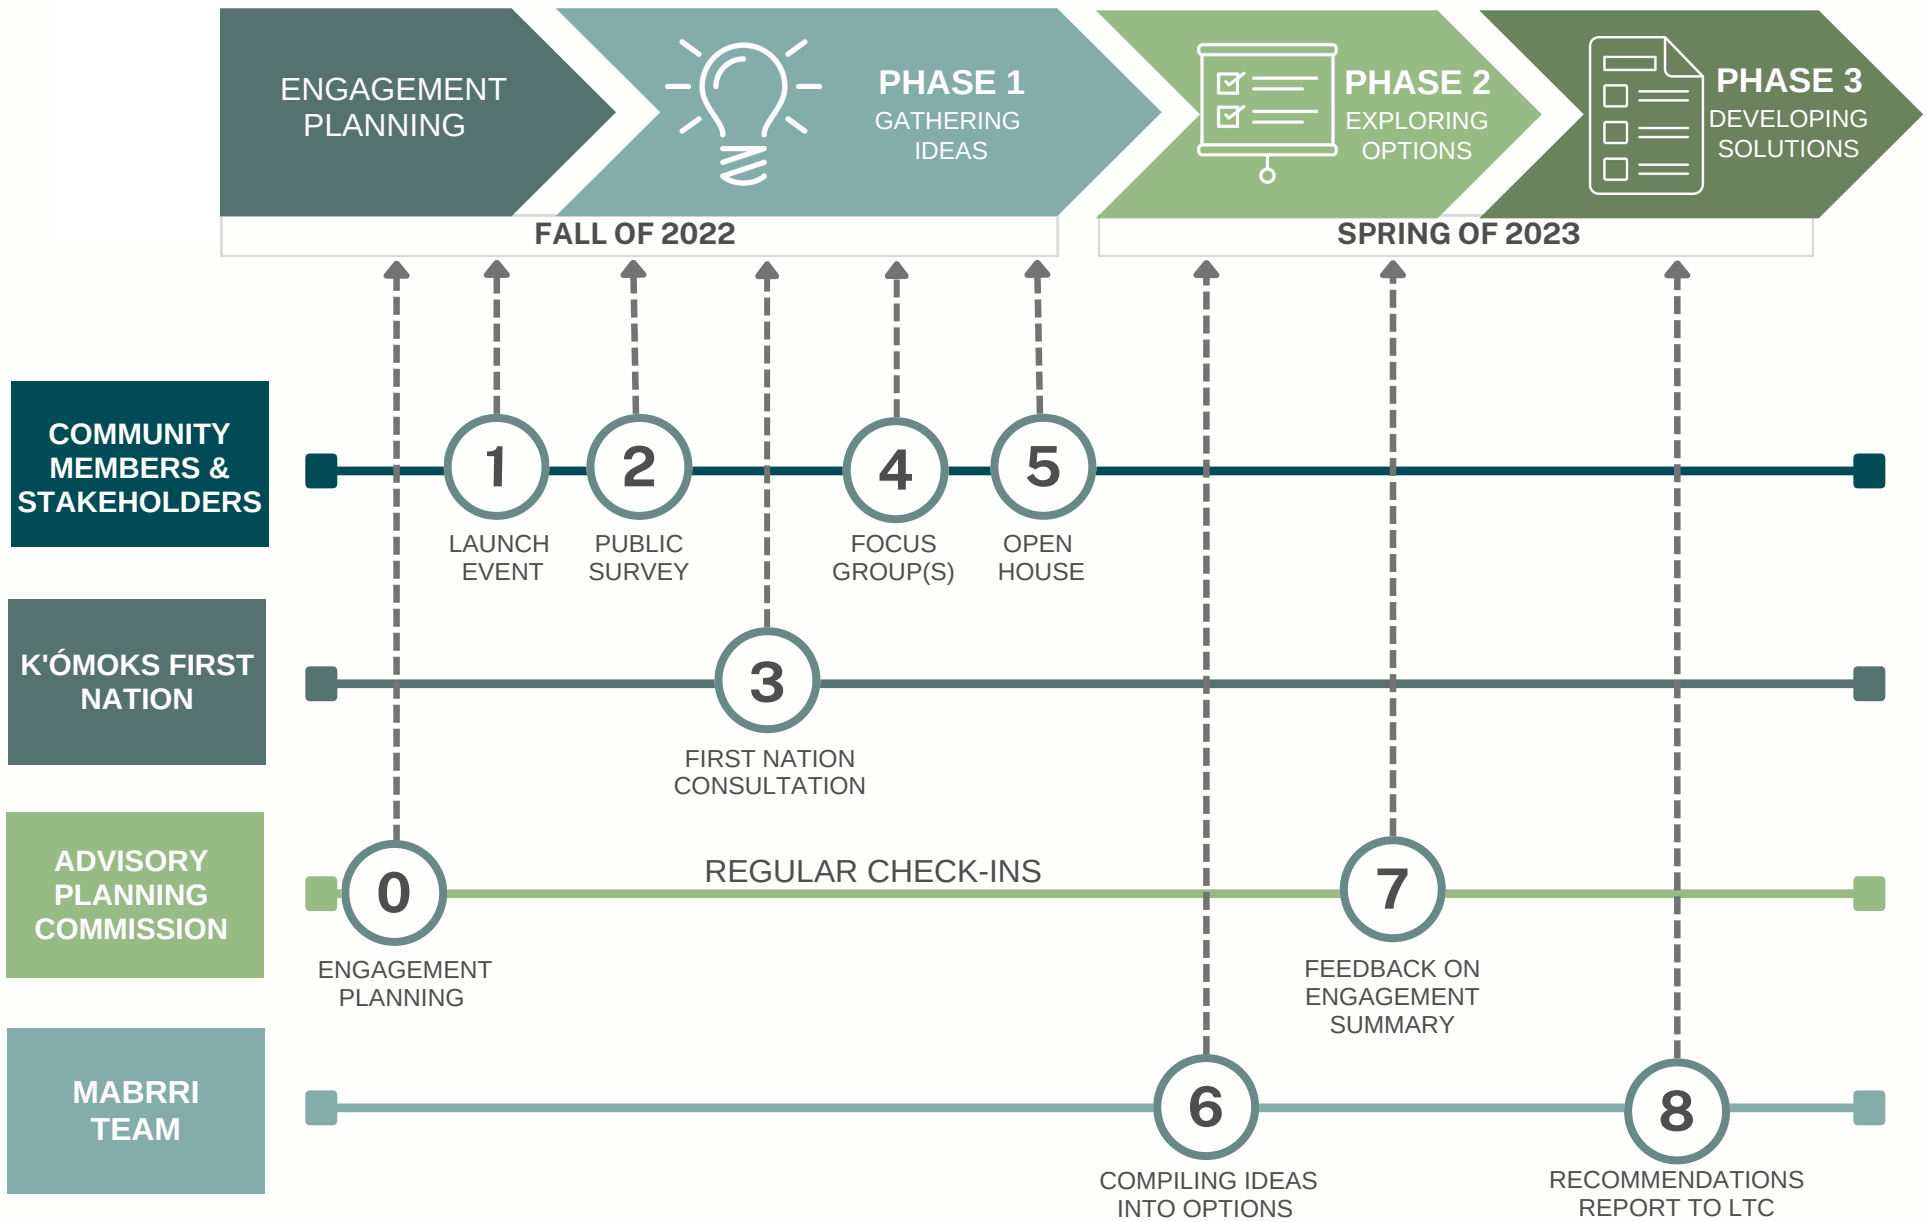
ENGAGEMENT PLANNING

PHASE 1
GATHERING IDEAS

PHASE 2
EXPLORING OPTIONS

PHASE 3
DEVELOPING SOLUTIONS

FALL OF 2022

SPRING OF 2023

COMMUNITY MEMBERS & STAKEHOLDERS

1
LAUNCH EVENT

2
PUBLIC SURVEY

4
FOCUS GROUP(S)

5
OPEN HOUSE

K'ÓMOKS FIRST NATION

3
FIRST NATION CONSULTATION

ADVISORY PLANNING COMMISSION

0
ENGAGEMENT PLANNING

REGULAR CHECK-INS

7
FEEDBACK ON ENGAGEMENT SUMMARY

MABRRI TEAM

6
COMPILING IDEAS INTO OPTIONS

8
RECOMMENDATIONS REPORT TO LTC